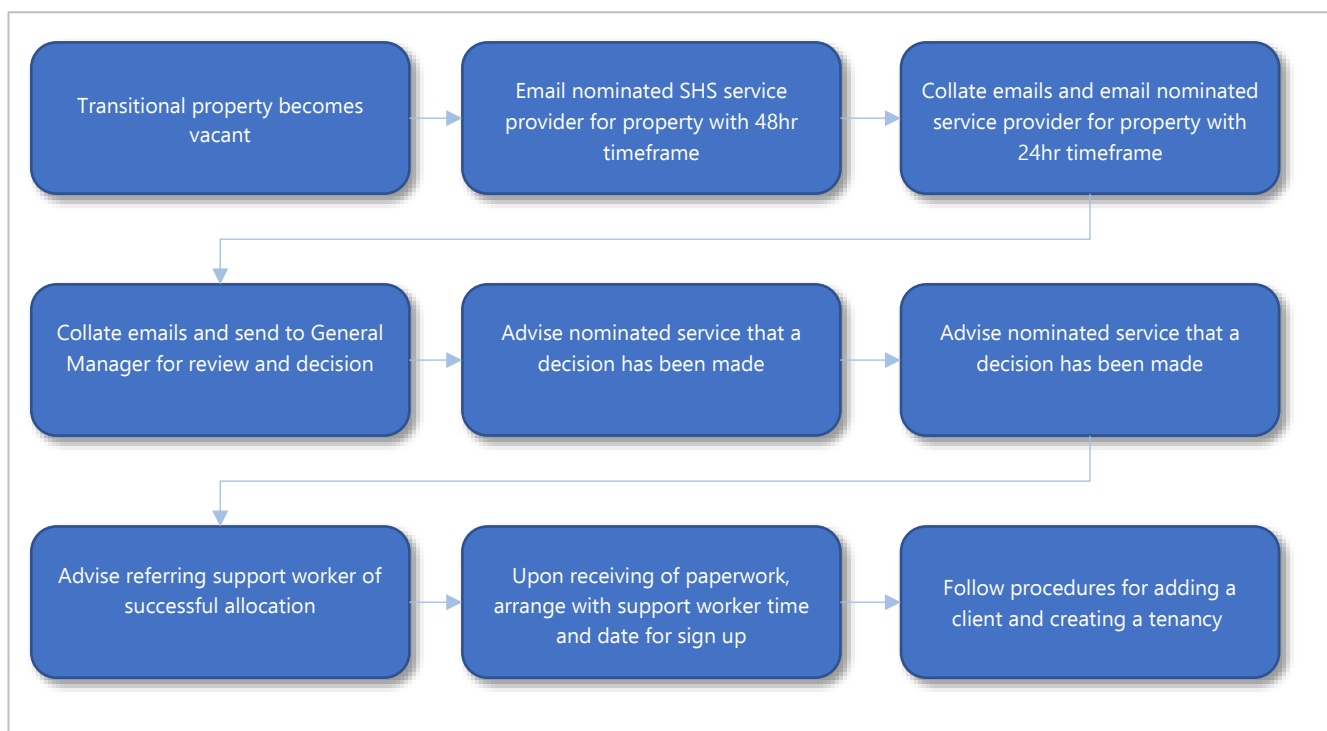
Transitional property becomes vacant

Email nominated SHS service provider for property with 48hr timeframe

Collate emails and email nominated service provider for property with 24hr timeframe

Collate emails and send to General Manager for review and decision

Advise nominated service that a decision has been made

Advise nominated service that a decision has been made

Advise referring support worker of successful allocation

Upon receiving of paperwork, arrange with support worker time and date for sign up

Follow procedures for adding a client and creating a tenancy